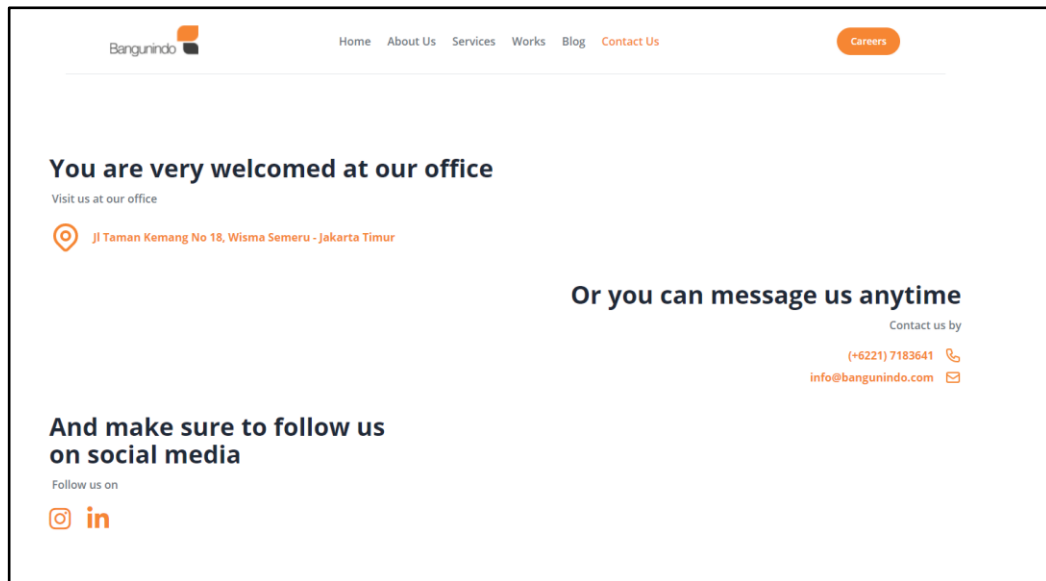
Bangunindo

Home About Us Services Works Blog Contact Us

Careers

You are very welcomed at our office

Visit us at our office

Jl Taman Kemang No 18, Wisma Semeru - Jakarta Timur

Or you can message us anytime

Contact us by

(+6221) 7183641

info@bangunindo.com

And make sure to follow us on social media

Follow us on